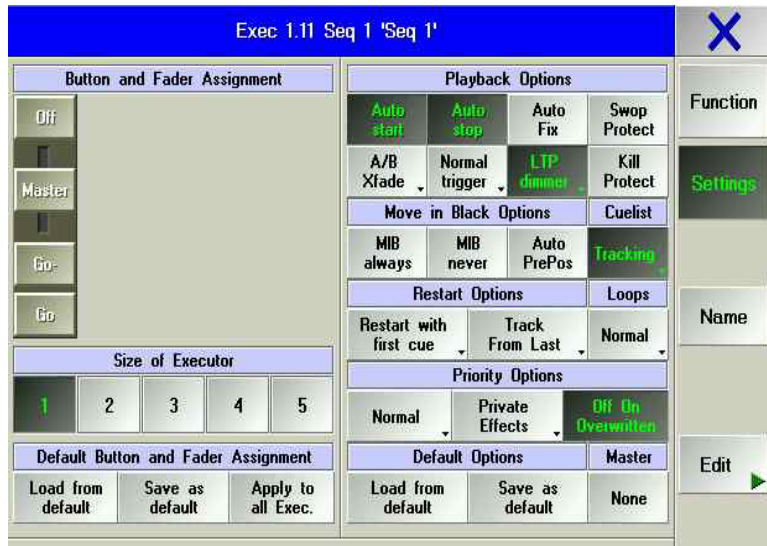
Exec 1.11 Seq 1 'Seq 1'

X

Button and Fader Assignment

Off

Master

Go-

Go

Size of Executor

1 2 3 4 5

Default Button and Fader Assignment

Load from default

Save as default

Apply to all Exec.

Playback Options

Auto start

Auto stop

Auto Fix

Swop Protect

A/B Xfade

Normal trigger

LTP dimmer

Kill Protect

Move in Black Options

Cuelist

MIB always

MIB never

Auto PrePos

Tracking

Restart Options

Loops

Restart with first cue

Track From Last

Normal

Priority Options

Normal

Private Effects

Off On Overwritten

Default Options

Master

Load from default

Save as default

None

Function

Settings

Name

Edit